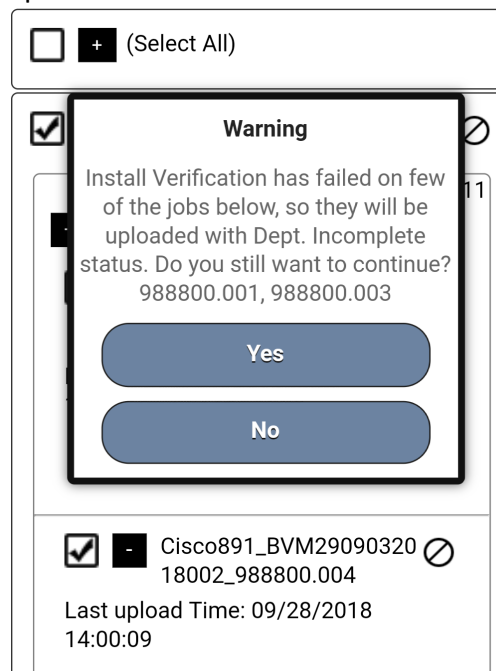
+ (Select All)

Warning

Install Verification has failed on few of the jobs below, so they will be uploaded with Dept. Incomplete status. Do you still want to continue? 988800.001, 988800.003

Yes

No

11

- Cisco891_BVM2909032018002_988800.004

Last upload Time: 09/28/2018 14:00:09